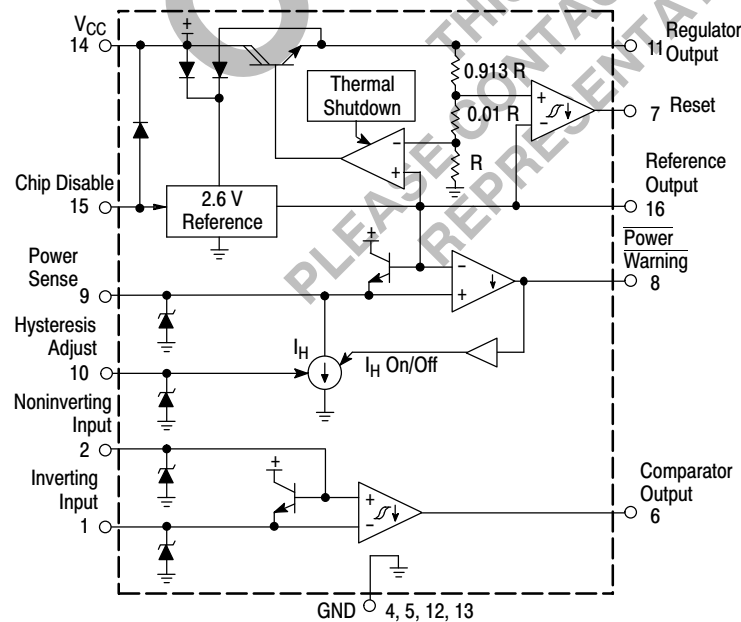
$V_{CC}$
14

Regulator
11 Output

Thermal Shutdown

0.913 R

0.01 R

R

7 Reset

Chip Disable
15

2.6 V Reference

Reference Output
16

Power Sense
9

$\overline{\text{Power Warning}}$
8

Hysteresis Adjust
10

$I_H$

$I_H$ On/Off

Noninverting Input
2

Inverting Input
1

Comparator Output
6

GND 4, 5, 12, 13

THIS
PLEASE CONTACT
REPRESENTATIVE